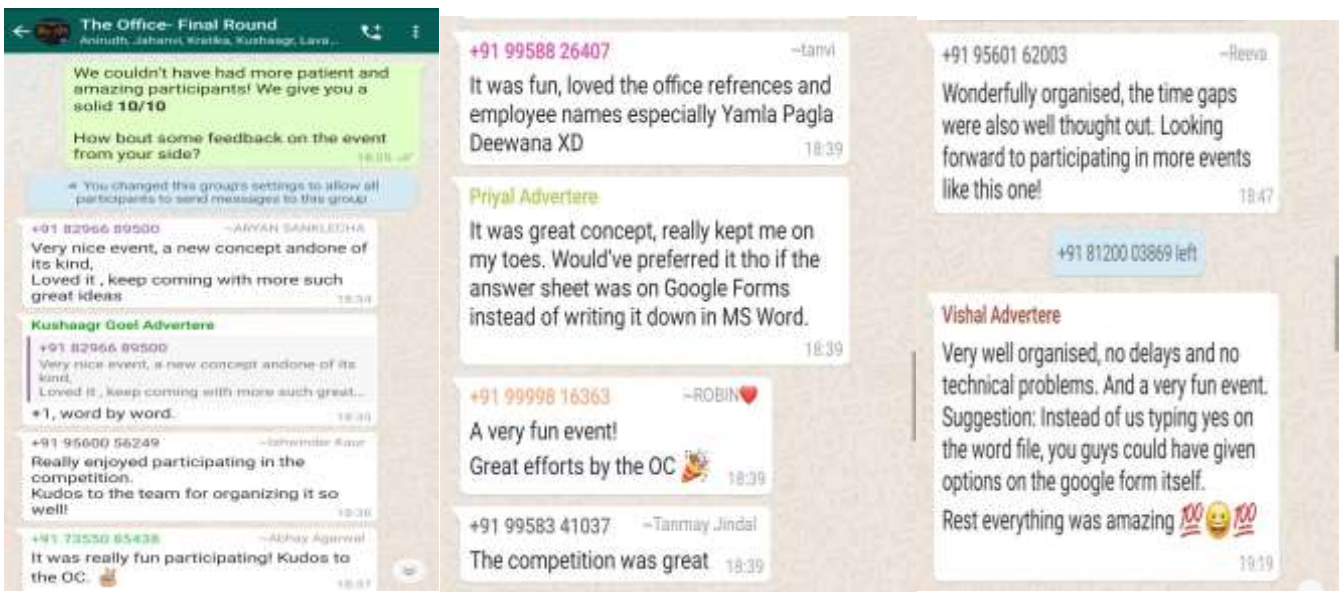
The Office- Final Round
Anirudh, Jahanvi, Kratika, Kushaagr, Lava...

We couldn't have had more patient and amazing participants! We give you a solid 10/10

How bout some feedback on the event from your side?
18:26

You changed this group's settings to allow all participants to send messages to this group

+91 82966 89500 ~ARYAN SANKLECHA
Very nice event, a new concept andone of its kind,
Loved it , keep coming with more such great ideas
18:34

Kushaagr Goel Advertere
+91 82966 89500
Very nice event, a new concept andone of its kind,
Loved it , keep coming with more such great...
+1, word by word.
18:35

+91 95600 56249 ~Ishminder Kaur
Really enjoyed participating in the competition.
Kudos to the team for organizing it so well!
18:36

+91 73550 65438 ~Abhay Agarwal
It was really fun participating! Kudos to the OC.
18:37

+91 99588 26407 ~tanvi
It was fun, loved the office refrences and employee names especially Yamla Pagla Deewana XD
18:39

Priyal Advertere
It was great concept, really kept me on my toes. Would've preferred it tho if the answer sheet was on Google Forms instead of writing it down in MS Word.
18:39

+91 99998 16363 ~ROBIN
A very fun event!
Great efforts by the OC
18:39

+91 99583 41037 ~Tanmay Jindal
The competition was great
18:39

+91 95601 62003 ~Reeva
Wonderfully organised, the time gaps were also well thought out. Looking forward to participating in more events like this one!
18:47

+91 81200 03869 left

Vishal Advertere
Very well organised, no delays and no technical problems. And a very fun event.
Suggestion: Instead of us typing yes on the word file, you guys could have given options on the google form itself.
Rest everything was amazing 💯😀💯
19:19